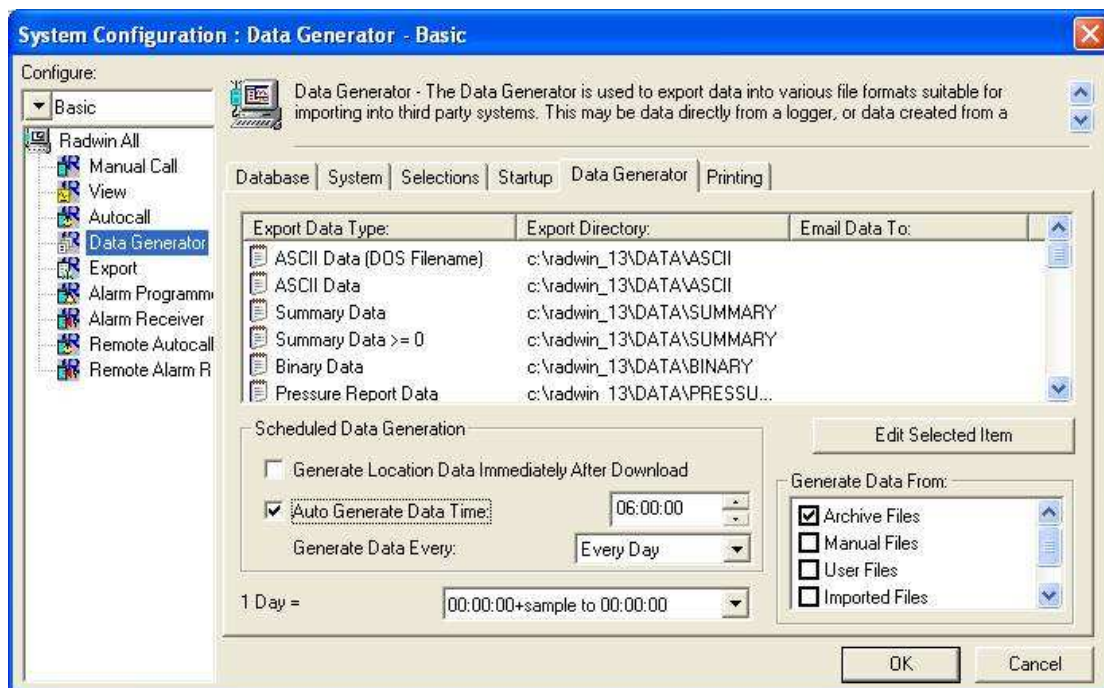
System Configuration : Data Generator - Basic

Configure:

Basic

Radwin All
Manual Call
View
Autocall
Data Generator
Export
Alarm Programm
Alarm Receiver
Remote Autocall
Remote Alarm R

Data Generator - The Data Generator is used to export data into various file formats suitable for importing into third party systems. This may be data directly from a logger, or data created from a

Database | System | Selections | Startup | Data Generator | Printing

| Export Data Type: | Export Directory: | Email Data To: |
|---|---|---|
| ASCII Data (DOS Filename) | c:\radwin_13\DATA\ASCII | |
| ASCII Data | c:\radwin_13\DATA\ASCII | |
| Summary Data | c:\radwin_13\DATA\SUMMARY | |
| Summary Data >= 0 | c:\radwin_13\DATA\SUMMARY | |
| Binary Data | c:\radwin_13\DATA\BINARY | |
| Pressure Report Data | c:\radwin_13\DATA\PRESSU... | |

Scheduled Data Generation

Generate Location Data Immediately After Download

Auto Generate Data Time: 06:00:00

Generate Data Every: Every Day

1 Day = 00:00:00+sample to 00:00:00

Edit Selected Item

Generate Data From:
Archive Files
Manual Files
User Files
Imported Files

OK Cancel